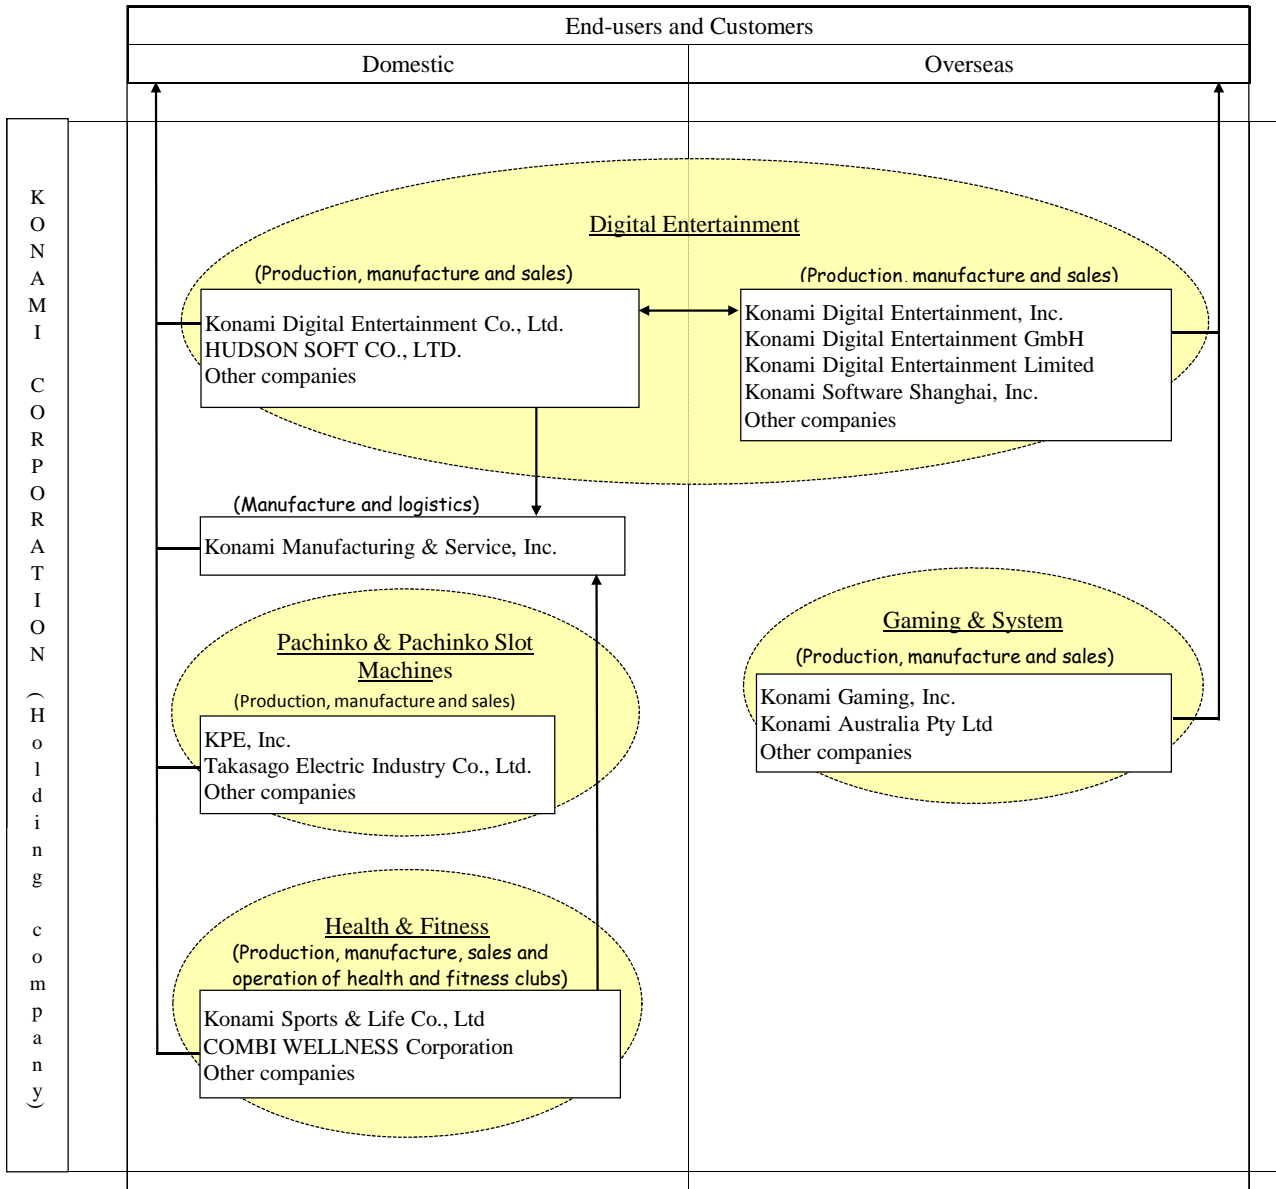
End-users and Customers

Domestic

Overseas

KONAMI CORPORATION (Holding company)

Digital Entertainment

(Production, manufacture and sales)

Konami Digital Entertainment Co., Ltd.
HUDSON SOFT CO., LTD.
Other companies

(Production. manufacture and sales)

Konami Digital Entertainment, Inc.
Konami Digital Entertainment GmbH
Konami Digital Entertainment Limited
Konami Software Shanghai, Inc.
Other companies

(Manufacture and logistics)

Konami Manufacturing & Service, Inc.

Pachinko & Pachinko Slot Machines

(Production, manufacture and sales)

KPE, Inc.
Takasago Electric Industry Co., Ltd.
Other companies

Gaming & System

(Production, manufacture and sales)

Konami Gaming, Inc.
Konami Australia Pty Ltd
Other companies

Health & Fitness

(Production, manufacture, sales and operation of health and fitness clubs)

Konami Sports & Life Co., Ltd
COMBI WELLNESS Corporation
Other companies